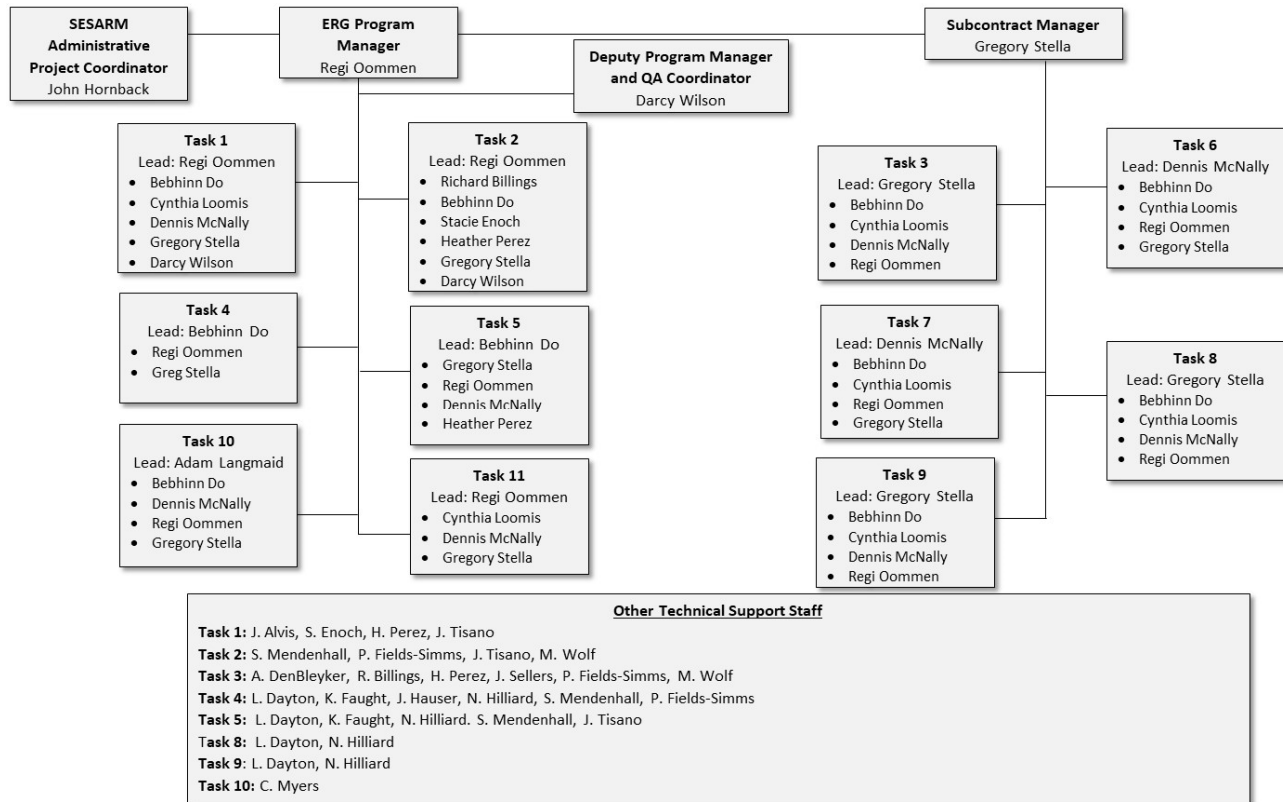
SESARM Administrative Project Coordinator
John Hornback

ERG Program Manager
Regi Oommen

Subcontract Manager
Gregory Stella

Deputy Program Manager and QA Coordinator
Darcy Wilson

Task 1
Lead: Regi Oommen
- Bebhinn Do
- Cynthia Loomis
- Dennis McNally
- Gregory Stella
- Darcy Wilson

Task 2
Lead: Regi Oommen
- Richard Billings
- Bebhinn Do
- Stacie Enoch
- Heather Perez
- Gregory Stella
- Darcy Wilson

Task 4
Lead: Bebhinn Do
- Regi Oommen
- Greg Stella

Task 5
Lead: Bebhinn Do
- Gregory Stella
- Regi Oommen
- Dennis McNally
- Heather Perez

Task 10
Lead: Adam Langmaid
- Bebhinn Do
- Dennis McNally
- Regi Oommen
- Gregory Stella

Task 11
Lead: Regi Oommen
- Cynthia Loomis
- Dennis McNally
- Gregory Stella

Task 3
Lead: Gregory Stella
- Bebhinn Do
- Cynthia Loomis
- Dennis McNally
- Regi Oommen

Task 6
Lead: Dennis McNally
- Bebhinn Do
- Cynthia Loomis
- Regi Oommen
- Gregory Stella

Task 7
Lead: Dennis McNally
- Bebhinn Do
- Cynthia Loomis
- Regi Oommen
- Gregory Stella

Task 8
Lead: Gregory Stella
- Bebhinn Do
- Cynthia Loomis
- Dennis McNally
- Regi Oommen

Task 9
Lead: Gregory Stella
- Bebhinn Do
- Cynthia Loomis
- Dennis McNally
- Regi Oommen

Other Technical Support Staff
Task 1: J. Alvis, S. Enoch, H. Perez, J. Tisano
Task 2: S. Mendenhall, P. Fields-Simms, J. Tisano, M. Wolf
Task 3: A. DenBleyker, R. Billings, H. Perez, J. Sellers, P. Fields-Simms, M. Wolf
Task 4: L. Dayton, K. Faught, J. Hauser, N. Hilliard, S. Mendenhall, P. Fields-Simms
Task 5: L. Dayton, K. Faught, N. Hilliard. S. Mendenhall, J. Tisano
Task 8: L. Dayton, N. Hilliard
Task 9: L. Dayton, N. Hilliard
Task 10: C. Myers